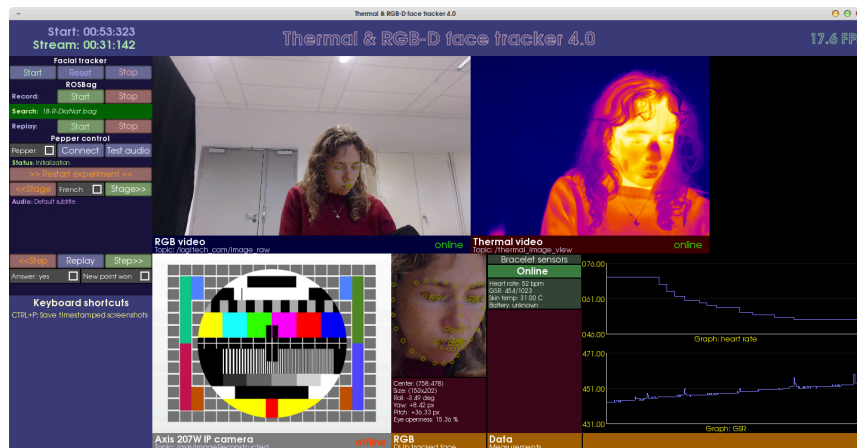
Thermal & RGB-D face tracker 4.0

Start: 00:53:323
Stream: 00:31:142

Thermal & RGB-D face tracker 4.0

17.6 FP

Facial tracker
Start Reset Stop
ROSBag
Record: Start Stop
Search: 18-R-DiaNot.bag
Replay: Start Stop
Pepper control
Pepper Connect Test audio
Status: Initialization.
>> Restart experiment <<
<<Stage French Stage>>
Audio: Default subtitle.

RGB video
Topic: /logitech_cam/image_raw
online

Thermal video
Topic: /thermal_image_view
online

<<Step Replay Step>>
Answer: yes New point won

Keyboard shortcuts
CTRL+P: Save timestamped screenshots

Bracelet sensors
Online
Heart rate: 52 bpm
GSR: 454/1023
Skin temp: 31.00 C
Battery: unknown

76.00
61.00
46.00
Graph: heart rate

471.00
451.00
431.00
Graph: GSR

Center: (758,478)
Size: (150x202)
Roll: -3.49 deg
Yaw: +8.42 px
Pitch: +36.33 px
Eye openness: 15.36 %

Axis 207W IP camera
Topic: /axis/image/reconstructed
offline

RGB
RGB tracked face

Data
Measurements